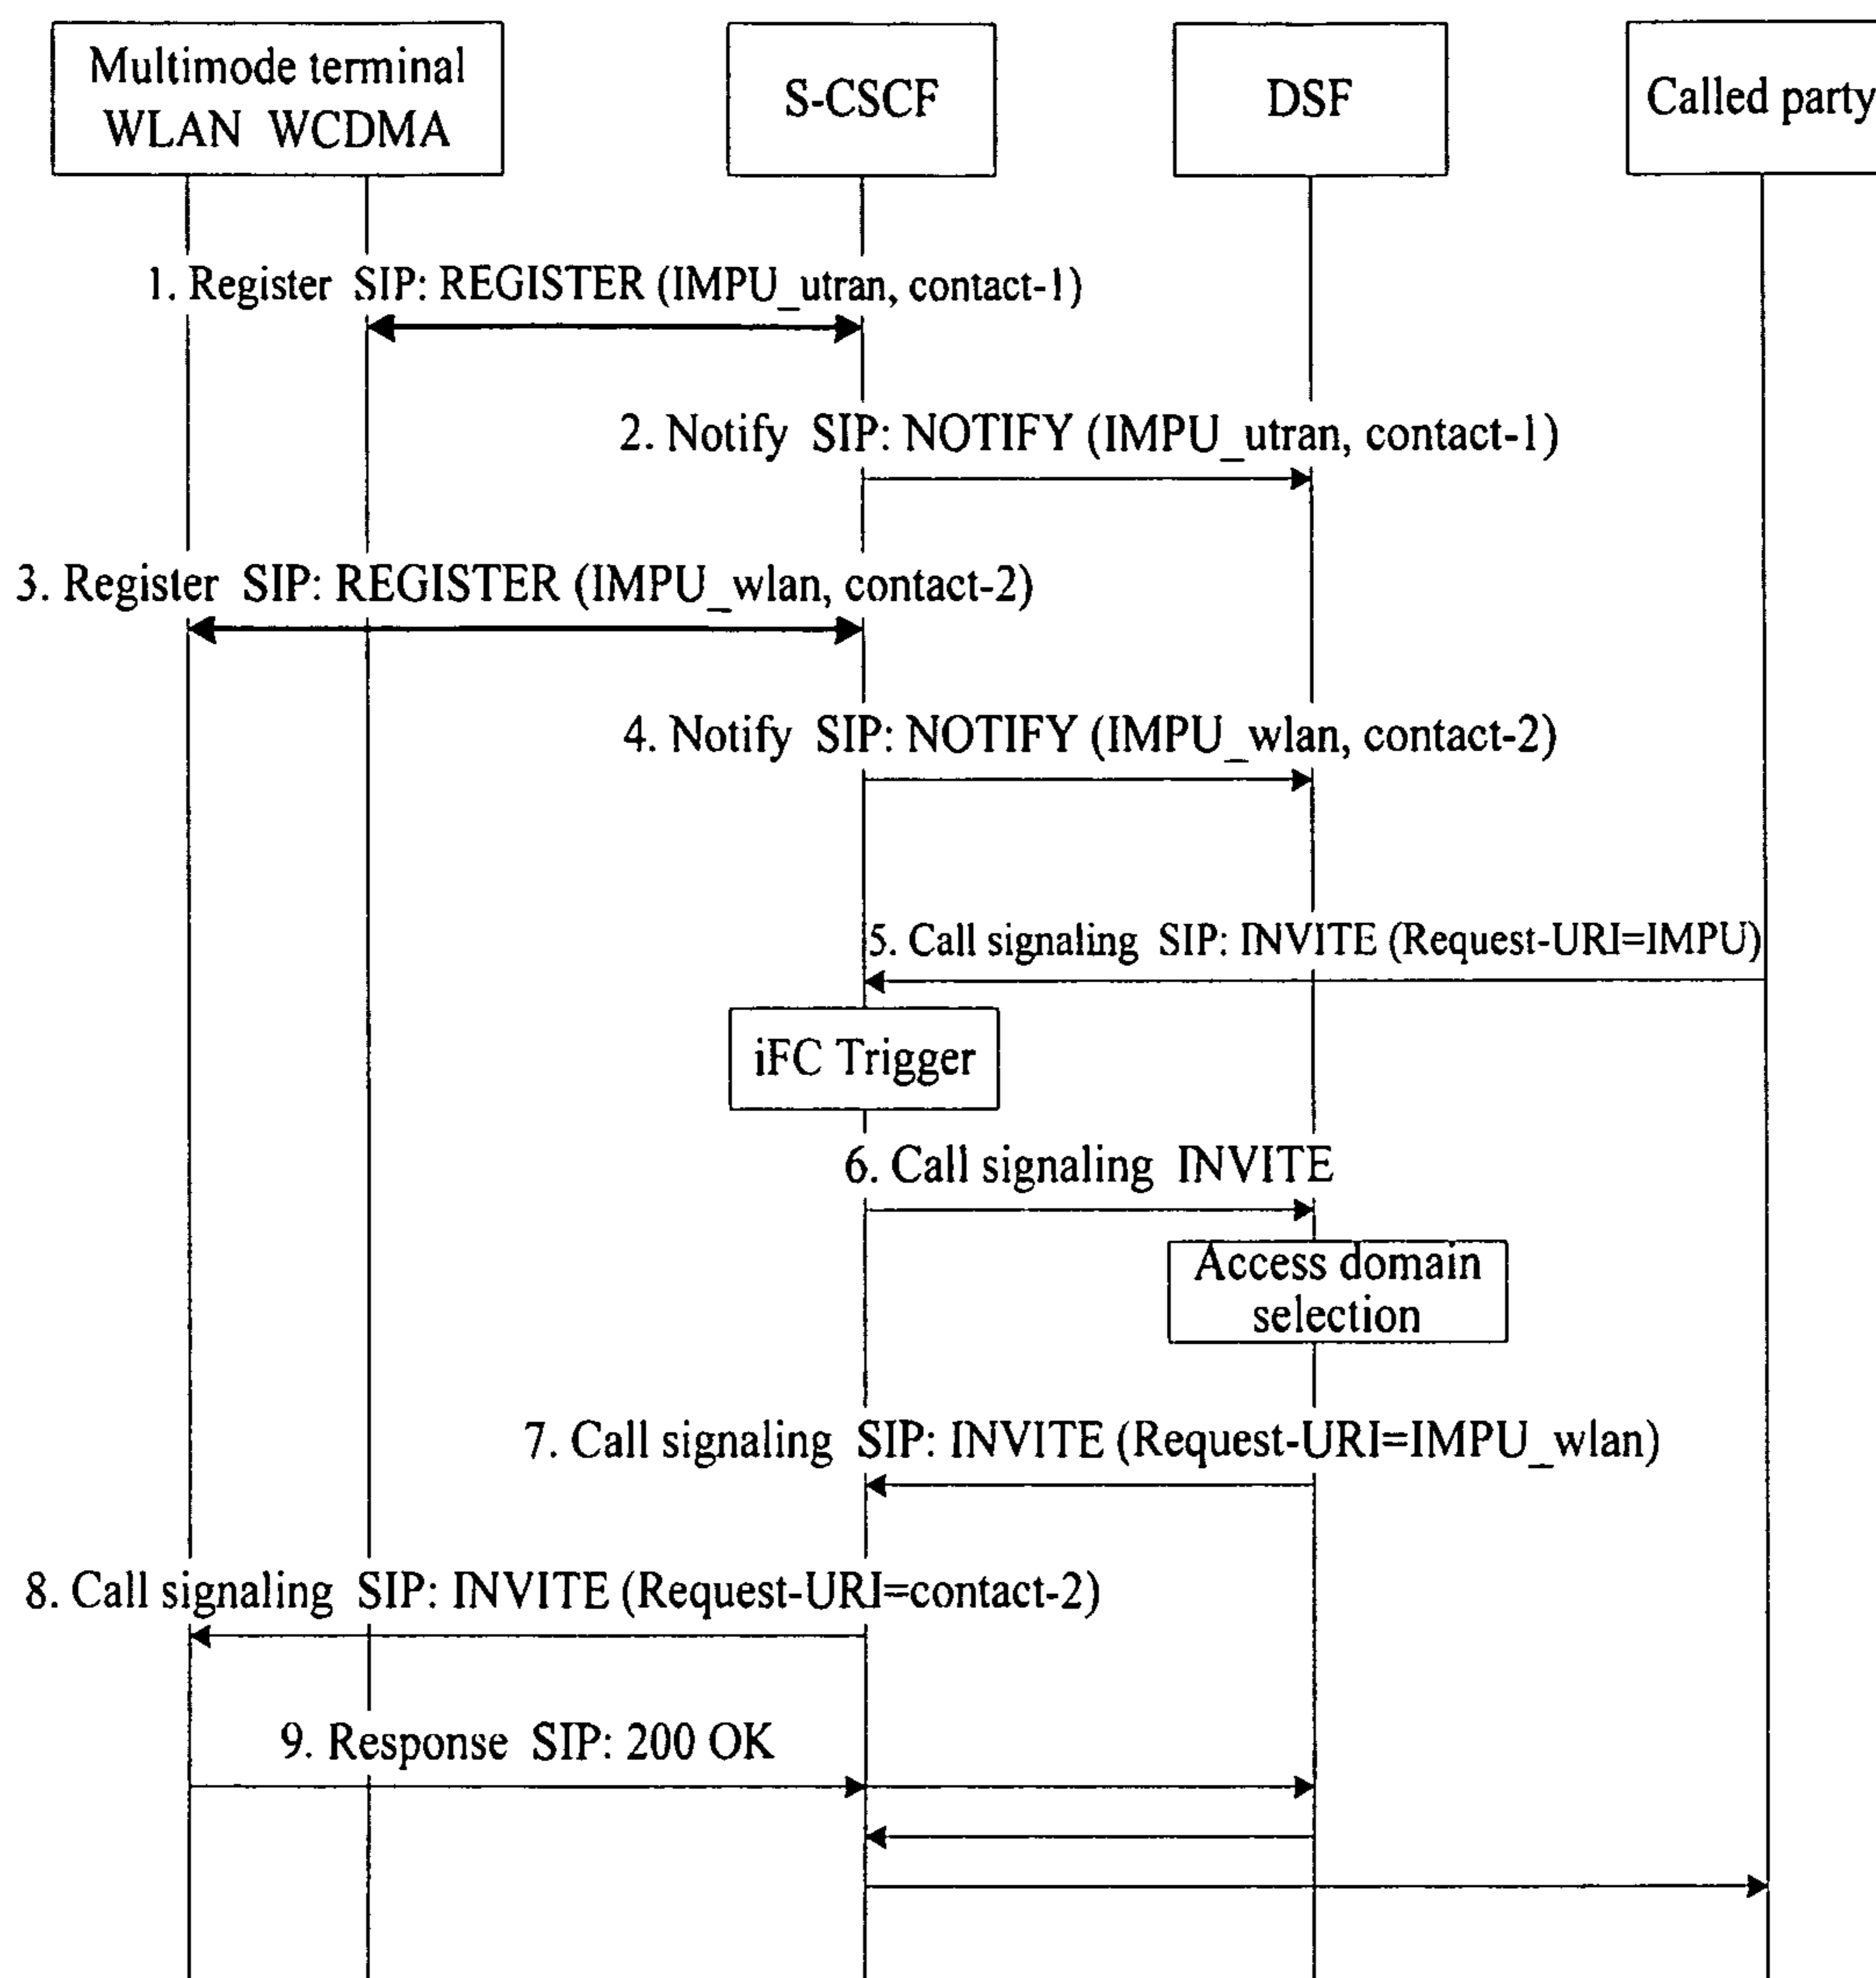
Multimode terminal
WLAN WCDMA

S-CSCF

DSF

Called party

1. Register SIP: REGISTER (IMPU_utran, contact-1)

2. Notify SIP: NOTIFY (IMPU_utran, contact-1)

3. Register SIP: REGISTER (IMPU_wlan, contact-2)

4. Notify SIP: NOTIFY (IMPU_wlan, contact-2)

5. Call signaling SIP: INVITE (Request-URI=IMPU)

iFC Trigger

6. Call signaling INVITE

Access domain selection

7. Call signaling SIP: INVITE (Request-URI=IMPU_wlan)

8. Call signaling SIP: INVITE (Request-URI=contact-2)

9. Response SIP: 200 OK